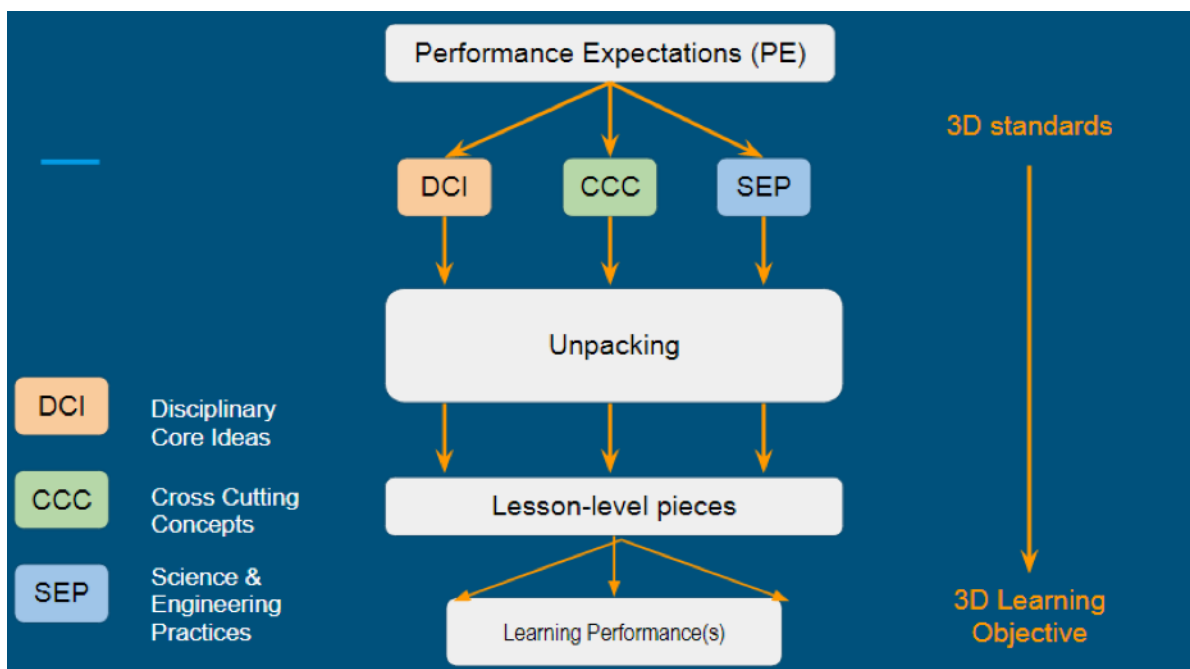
Performance Expectations (PE)

3D standards

DCI

CCC

SEP

Unpacking

DCI Disciplinary Core Ideas

CCC Cross Cutting Concepts

SEP Science & Engineering Practices

Lesson-level pieces

Learning Performance(s)

3D Learning Objective